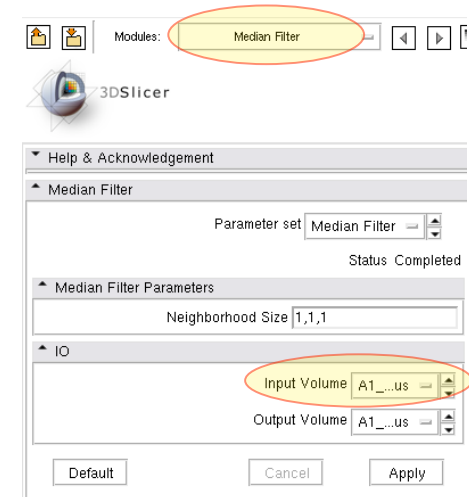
Modules: Median Filter

3DSlicer

Help & Acknowledgement

Median Filter

Parameter set Median Filter

Status Completed

Median Filter Parameters

Neighborhood Size 1,1,1

IO

Input Volume A1_...us

Output Volume A1_...us

Default

Cancel

Apply